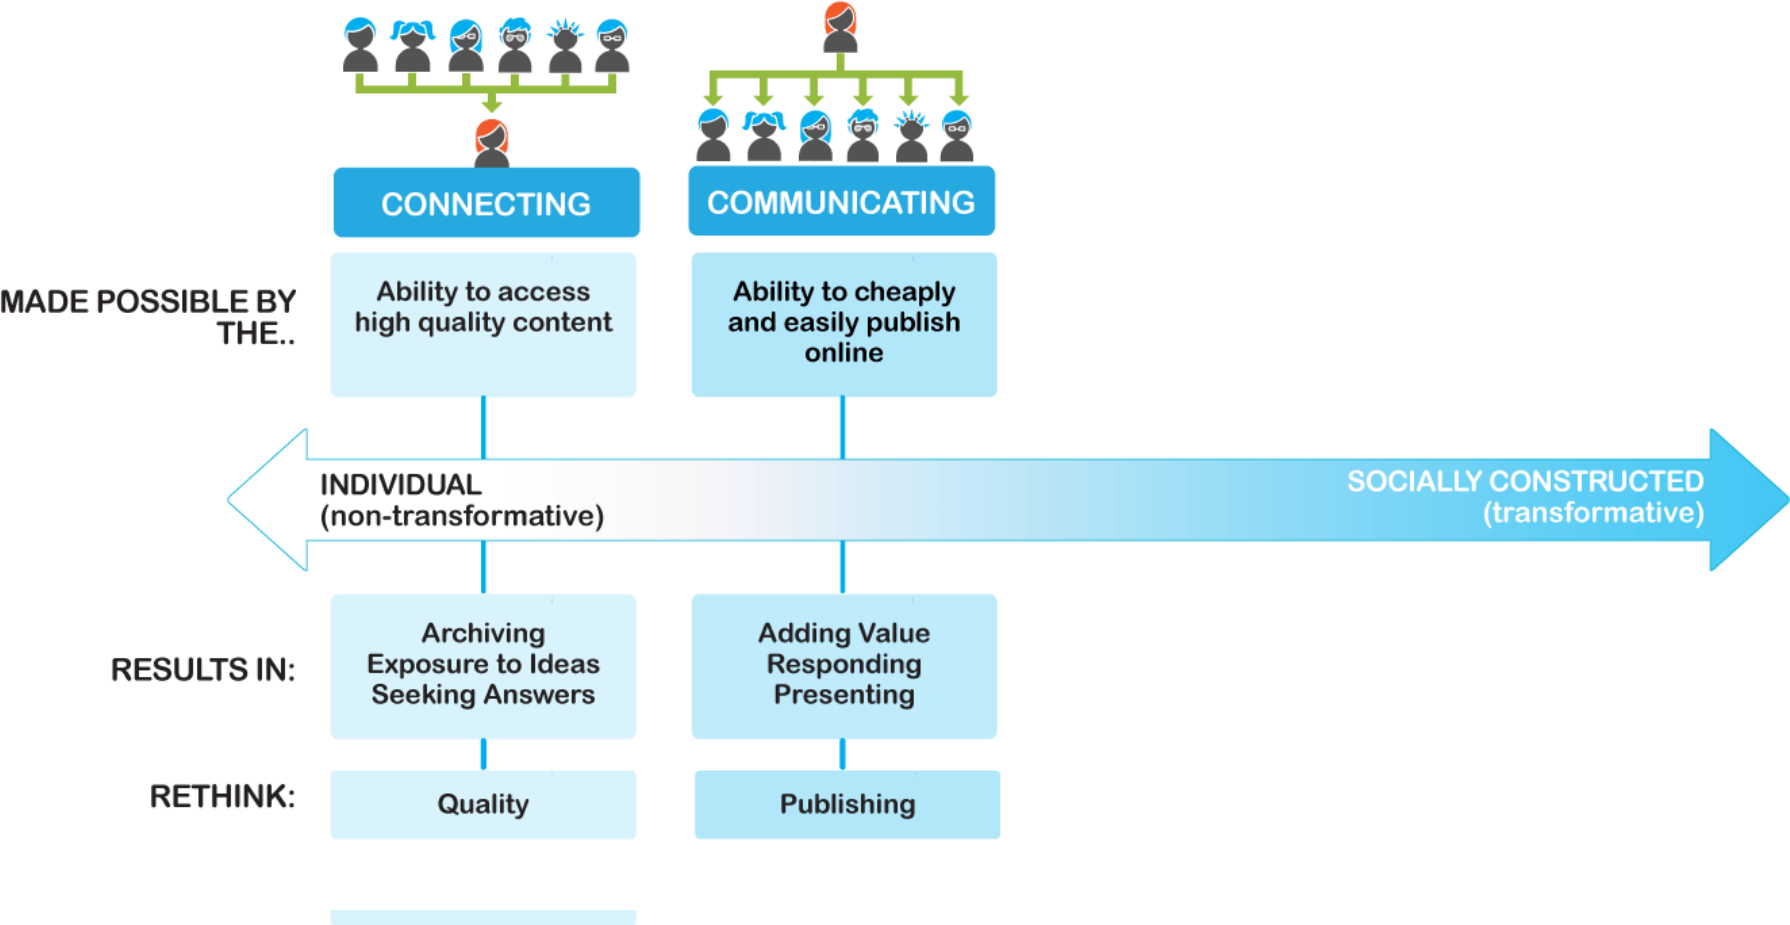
CONNECTING

COMMUNICATING

MADE POSSIBLE BY THE..

Ability to access high quality content

Ability to cheaply and easily publish online

INDIVIDUAL (non-transformative)

SOCIALLY CONSTRUCTED (transformative)

RESULTS IN:

Archiving
Exposure to Ideas
Seeking Answers

Adding Value
Responding
Presenting

RETHINK:

Quality

Publishing